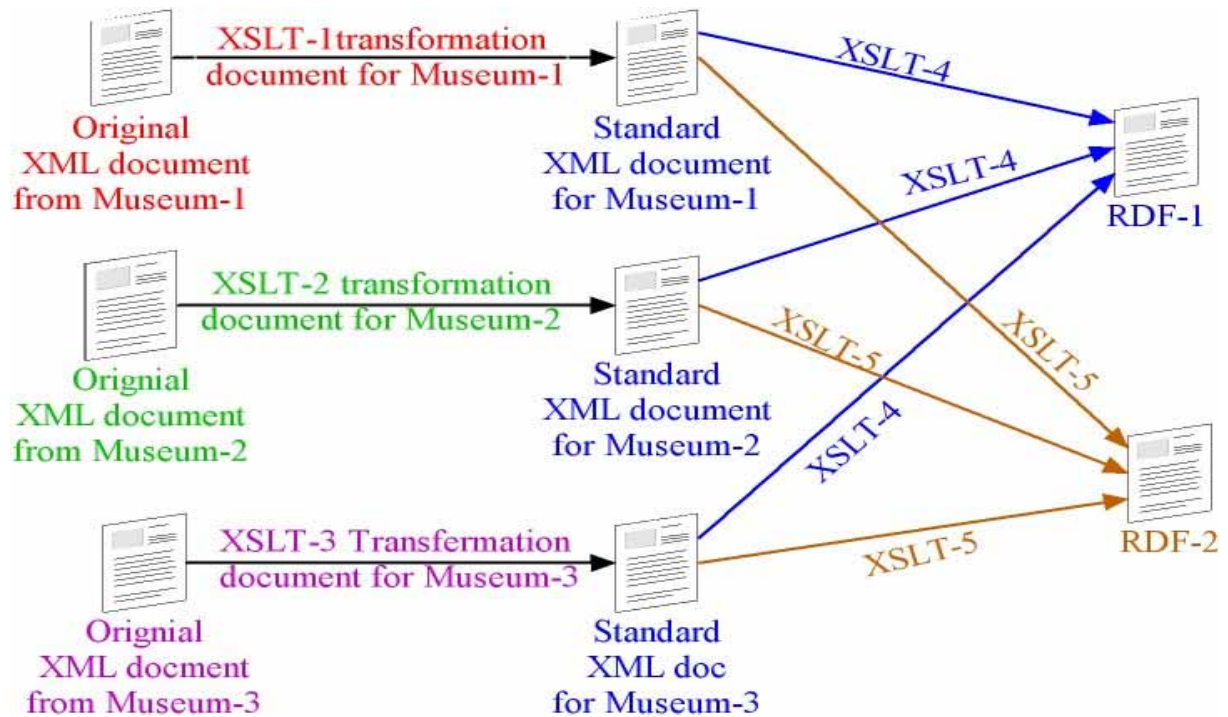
XSLT-1transformation document for Museum-1

Original XML document from Museum-1

Standard XML document for Museum-1

XSLT-4

XSLT-4

RDF-1

XSLT-2 transformation document for Museum-2

Orignial XML document from Museum-2

Standard XML document for Museum-2

XSLT-5

XSLT-5

XSLT-4

XSLT-3 Transfermation document for Museum-3

Orignial XML docment from Museum-3

Standard XML doc for Museum-3

XSLT-5

RDF-2